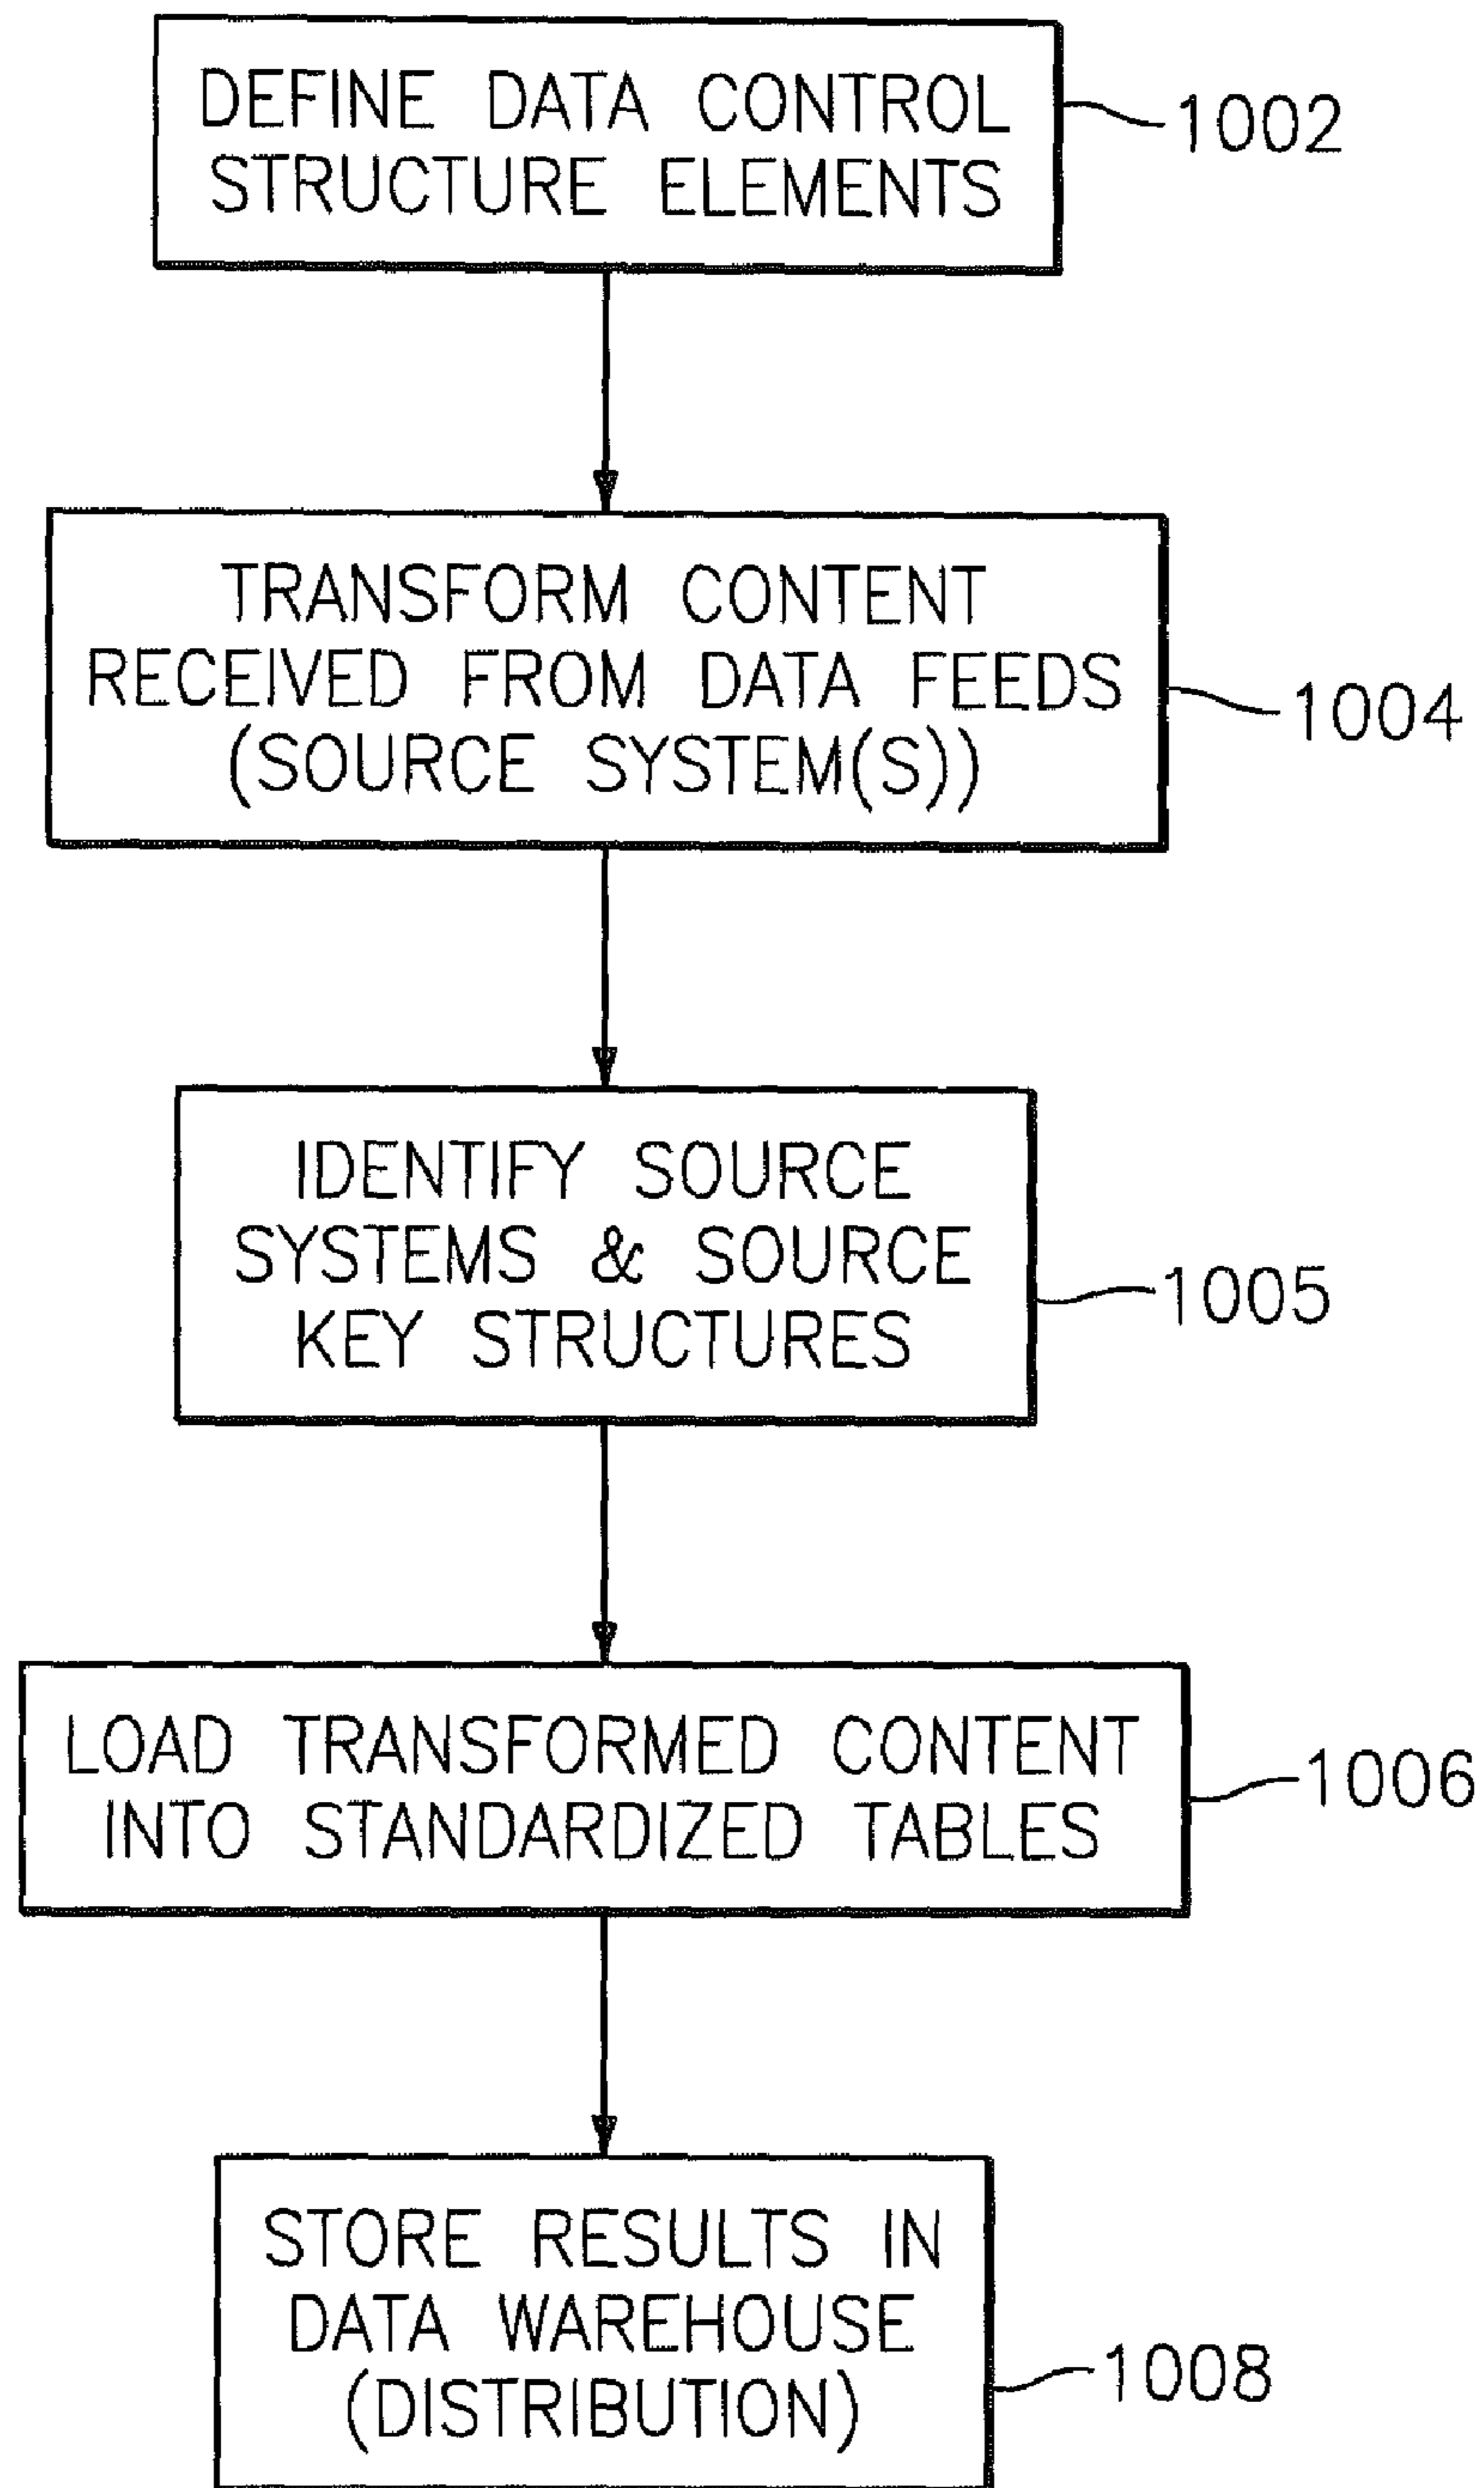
DEFINE DATA CONTROL STRUCTURE ELEMENTS
1002

TRANSFORM CONTENT RECEIVED FROM DATA FEEDS (SOURCE SYSTEM(S))
1004

IDENTIFY SOURCE SYSTEMS & SOURCE KEY STRUCTURES
1005

LOAD TRANSFORMED CONTENT INTO STANDARDIZED TABLES
1006

STORE RESULTS IN DATA WAREHOUSE (DISTRIBUTION)
1008